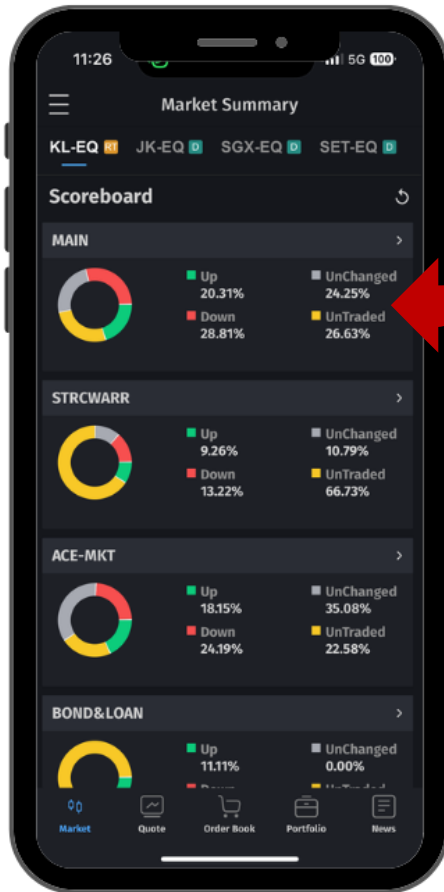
11:26 5G 100

Market Summary

KL-EQ RT JK-EQ D SGX-EQ D SET-EQ D

Scoreboard

MAIN

Up 20.31%
UnChanged 24.25%
Down 28.81%
UnTraded 26.63%

STRCWARR

Up 9.26%
UnChanged 10.79%
Down 13.22%
UnTraded 66.73%

ACE-MKT

Up 18.15%
UnChanged 35.08%
Down 24.19%
UnTraded 22.58%

BOND&LOAN

Up 11.11%
UnChanged 0.00%
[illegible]
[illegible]

Market Quote Order Book Portfolio News